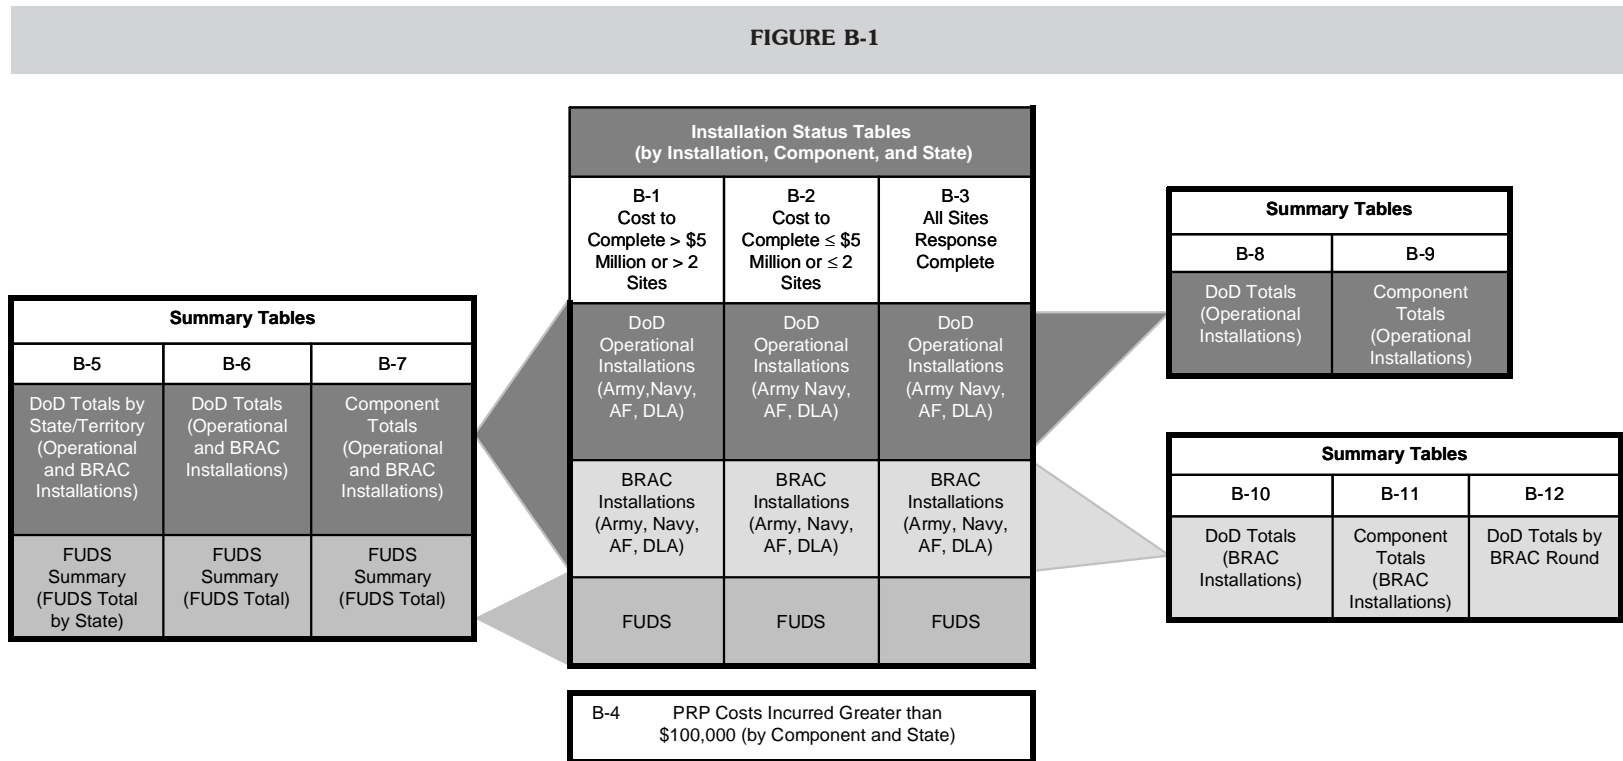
FIGURE B-1

Summary Tables

| B-5 | B-6 | B-7 |
|---|---|---|
| DoD Totals by State/Territory (Operational and BRAC Installations) | DoD Totals (Operational and BRAC Installations) | Component Totals (Operational and BRAC Installations) |
| FUDS Summary (FUDS Total by State) | FUDS Summary (FUDS Total) | FUDS Summary (FUDS Total) |

Installation Status Tables (by Installation, Component, and State)

| B-1 Cost to Complete > \$5 Million or > 2 Sites | B-2 Cost to Complete $\leq$ \$5 Million or $\leq$ 2 Sites | B-3 All Sites Response Complete |
|---|---|---|
| DoD Operational Installations (Army,Navy, AF, DLA) | DoD Operational Installations (Army Navy, AF, DLA) | DoD Operational Installations (Army Navy, AF, DLA) |
| BRAC Installations (Army, Navy, AF, DLA) | BRAC Installations (Army, Navy, AF, DLA) | BRAC Installations (Army, Navy, AF, DLA) |
| FUDS | FUDS | FUDS |

B-4 PRP Costs Incurred Greater than \$100,000 (by Component and State)

Summary Tables

| B-8 | B-9 |
|---|---|
| DoD Totals (Operational Installations) | Component Totals (Operational Installations) |

Summary Tables

| B-10 | B-11 | B-12 |
|---|---|---|
| DoD Totals (BRAC Installations) | Component Totals (BRAC Installations) | DoD Totals by BRAC Round |